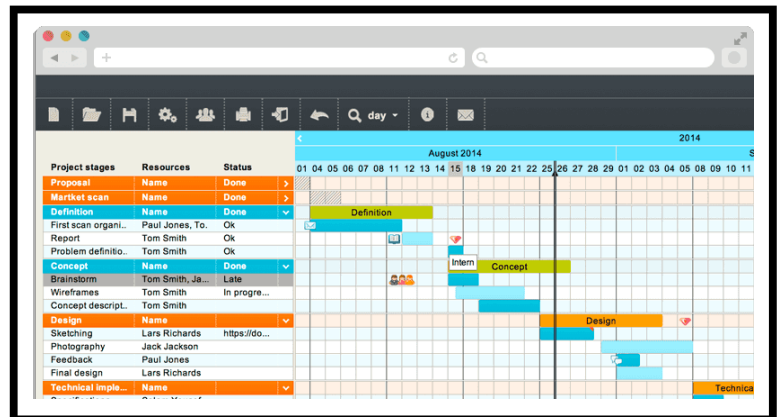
day

2014

August 2014

S

01 04 05 06 07 08 11 12 13 14 15 18 19 20 21 22 25 26 27 28 29 01 02 03 04 05 08 09 10 11 12

| Project stages | Resources | Status |
|---|---|---|
| Proposal | Name | Done |
| Martket scan | Name | Done |
| Definition | Name | Done |
| First scan organi... | Paul Jones, To. | Ok |
| Report | Tom Smith | Ok |
| Problem definitio... | Tom Smith | Ok |
| Concept | Name | Done |
| Brainstorm | Tom Smith, Ja... | Late |
| Wireframes | Tom Smith | In progre... |
| Concept descript... | Tom Smith | |
| Design | Name | Done |
| Sketching | Lars Richards | https://do... |
| Photography | Jack Jackson | |
| Feedback | Paul Jones | |
| Final design | Lars Richards | |
| Technical imple... | Name | |

Definition

Intern

Concept

Design

Technica